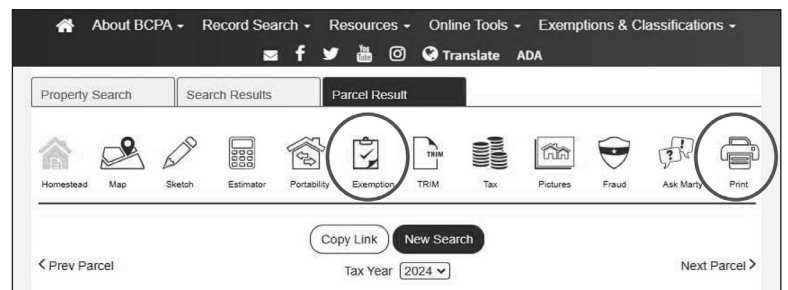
About BCPA ▾ Record Search ▾ Resources ▾ Online Tools ▾ Exemptions & Classifications ▾

Translate ADA

Property Search | Search Results | Parcel Result

Homestead Map Sketch Estimator Portability Exemption TRIM TRIM Tax Pictures Fraud Ask Marty Print

Copy Link New Search

< Prev Parcel Tax Year 2024 Next Parcel >